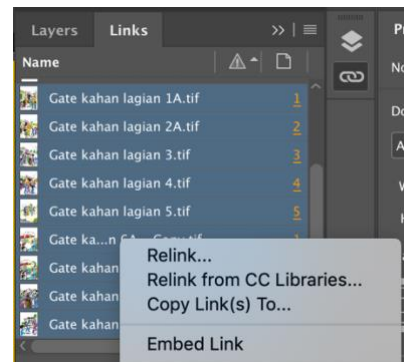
Layers Links
Name
Gate kahan lagian 1A.tif 1
Gate kahan lagian 2A.tif 2
Gate kahan lagian 3.tif 3
Gate kahan lagian 4.tif 4
Gate kahan lagian 5.tif 5
Gate ka...n 6A....Copy.tif 1
Gate kahan
Gate kahan
Gate kahan
Relink...
Relink from CC Libraries...
Copy Link(s) To...
Embed Link
P
N
D
A
W
H